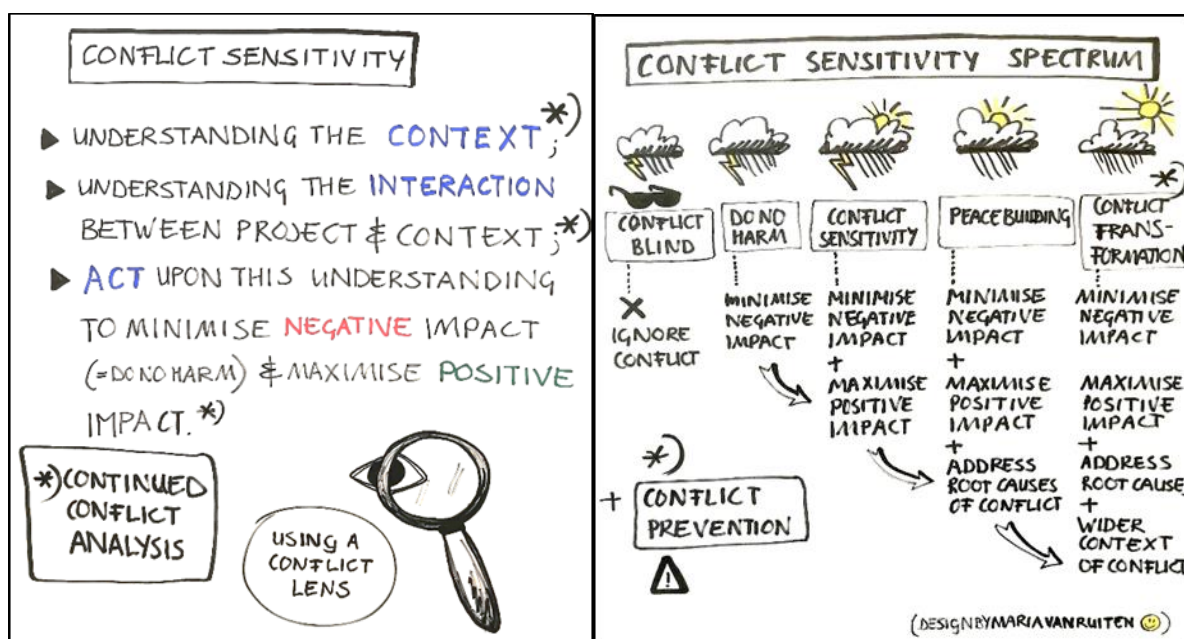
CONFLICT SENSITIVITY

UNDERSTANDING THE CONTEXT; *)

UNDERSTANDING THE INTERACTION BETWEEN PROJECT & CONTEXT; *)

ACT UPON THIS UNDERSTANDING TO MINIMISE NEGATIVE IMPACT (=DO NO HARM) & MAXIMISE POSITIVE IMPACT. *)

*) CONTINUED CONFLICT ANALYSIS

USING A CONFLICT LENS

CONFLICT SENSITIVITY SPECTRUM

CONFLICT BLIND
X IGNORE CONFLICT

DO NO HARM
MINIMISE NEGATIVE IMPACT

CONFLICT SENSITIVITY
MINIMISE NEGATIVE IMPACT + MAXIMISE POSITIVE IMPACT

PEACE BUILDING
MINIMISE NEGATIVE IMPACT + MAXIMISE POSITIVE IMPACT + ADDRESS ROOT CAUSES OF CONFLICT

*) CONFLICT TRANSFORMATION
MINIMISE NEGATIVE IMPACT + MAXIMISE POSITIVE IMPACT + ADDRESS ROOT CAUSES + WIDER CONTEXT OF CONFLICT

*) + CONFLICT PREVENTION

(DESIGN BY MARIA VAN RUITEN)